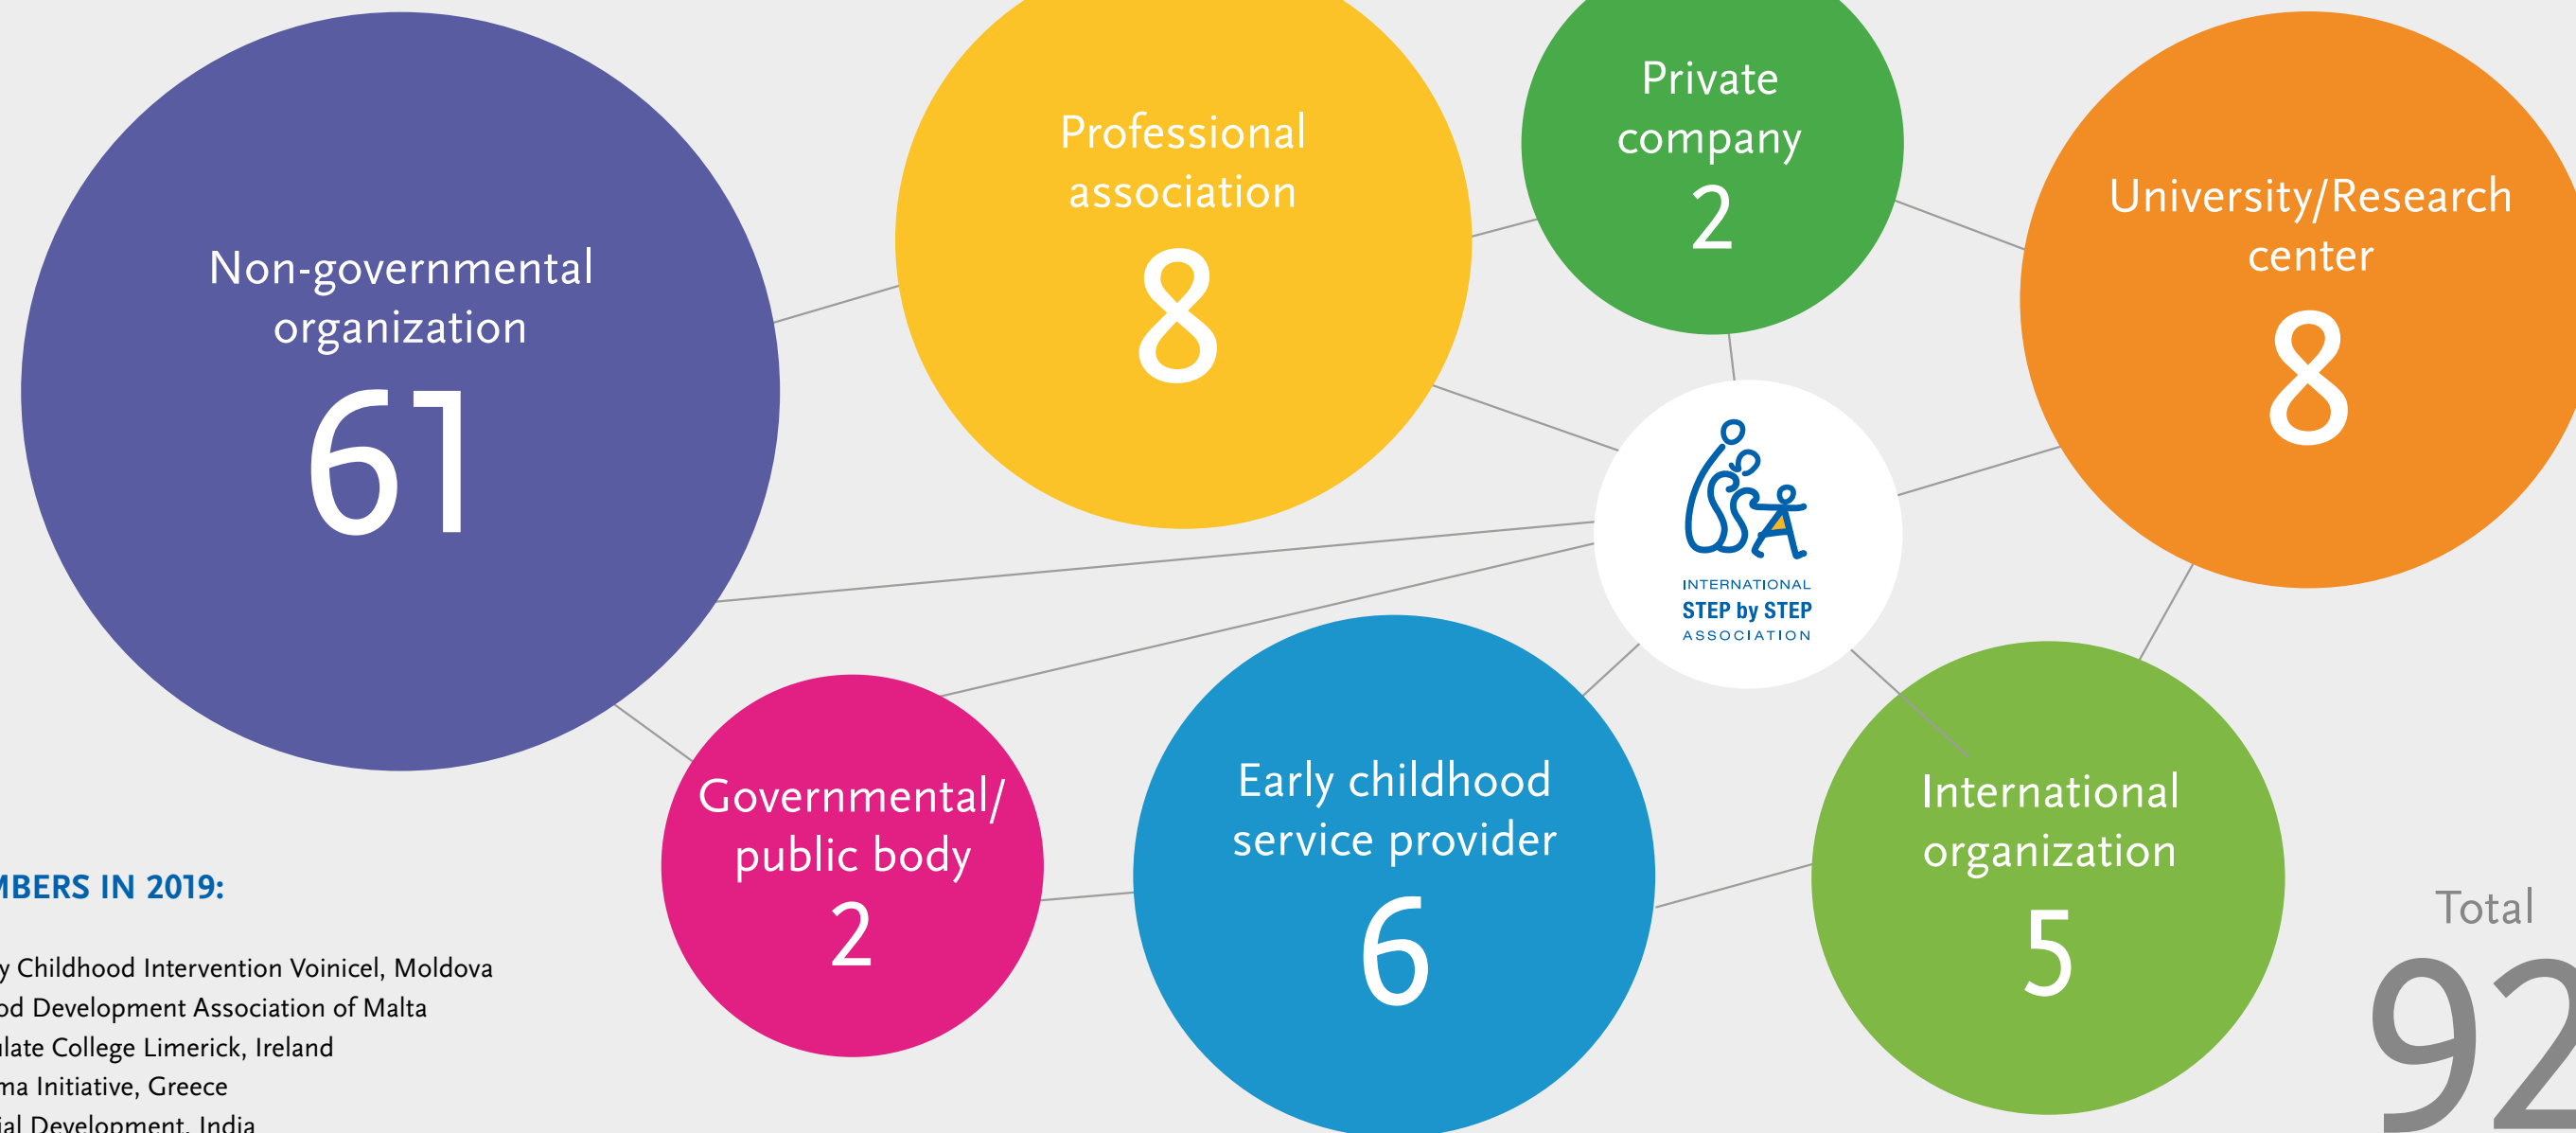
Non-governmental organization
61

Professional association
8

Private company
2

University/Research center
8

INTERNATIONAL
STEP by STEP
ASSOCIATION

Governmental/ public body
2

Early childhood service provider
6

International organization
5

Total
92

MBERS IN 2019:

y Childhood Intervention Voinicel, Moldova
od Development Association of Malta
late College Limerick, Ireland
ma Initiative, Greece
ial Development, India